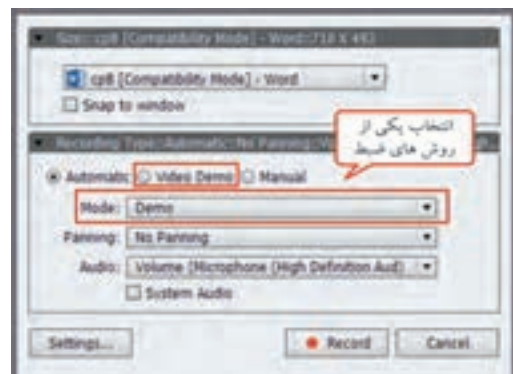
Size: cp8 [Compatibility Mode] - Word: 718 X 492

cp8 [Compatibility Mode] - Word

Snap to window

Recording Type: Automatic: No Panning: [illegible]

انتخاب یکی از روش های ضبط

Automatic Video Demo Manual

Mode: Demo

Panning: No Panning

Audio: Volume (Microphone (High Definition Aud)

System Audio

Settings...

Record

Cancel